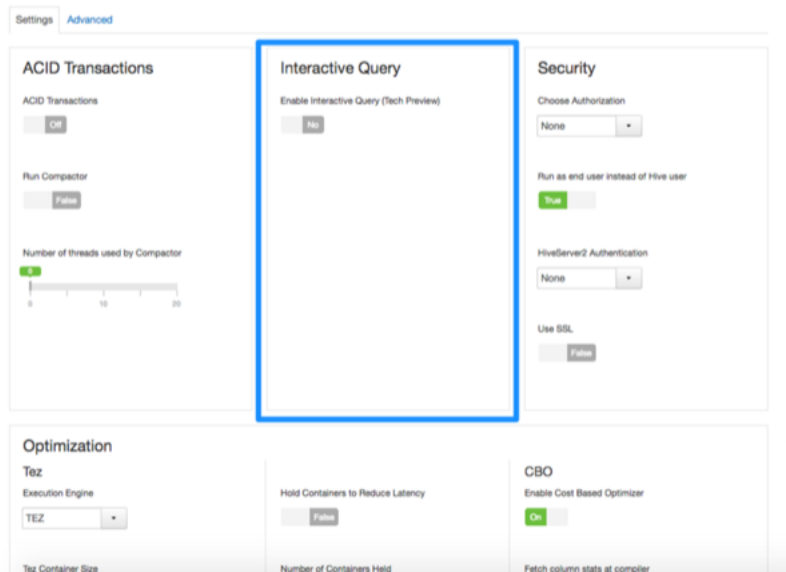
Settings Advanced

ACID Transactions

ACID Transactions

Off

Run Compactor

False

Number of threads used by Compactor

0

0 10 20

Interactive Query

Enable Interactive Query (Tech Preview)

No

Security

Choose Authorization

None

Run as end user instead of Hive user

True

HiveServer2 Authentication

None

Use SSL

False

Optimization

Tez

Execution Engine

TEZ

Hold Containers to Reduce Latency

False

CBO

Enable Cost Based Optimizer

On

Tez Container Size

Number of Containers Held

Fetch column stats at compiler